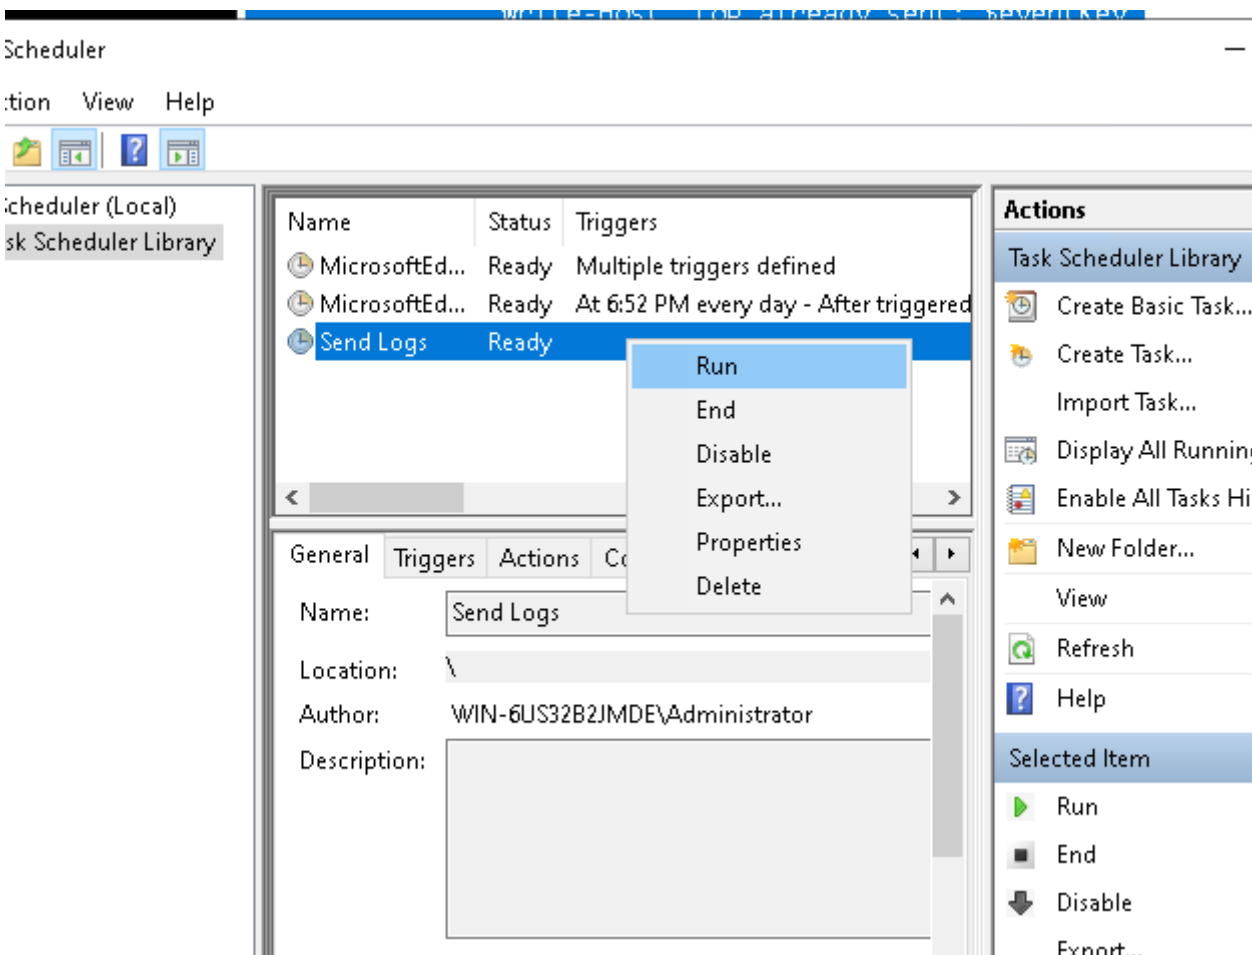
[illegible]

Scheduler

tion View Help

cheduler (Local)
sk Scheduler Library

| Name | Status | Triggers |
|---|---|---|
| MicrosoftEd... | Ready | Multiple triggers defined |
| MicrosoftEd... | Ready | At 6:52 PM every day - After triggered |
| Send Logs | Ready | |

Run
End
Disable
Export...
Properties
Delete

General Triggers Actions Co

Name: Send Logs

Location: \

Author: WIN-6US32B2JMDE\Administrator

Description:

Actions

Task Scheduler Library

Create Basic Task...

Create Task...

Import Task...

Display All Runnin

Enable All Tasks Hi

New Folder...

View

Refresh

Help

Selected Item

Run

End

Disable

Export...